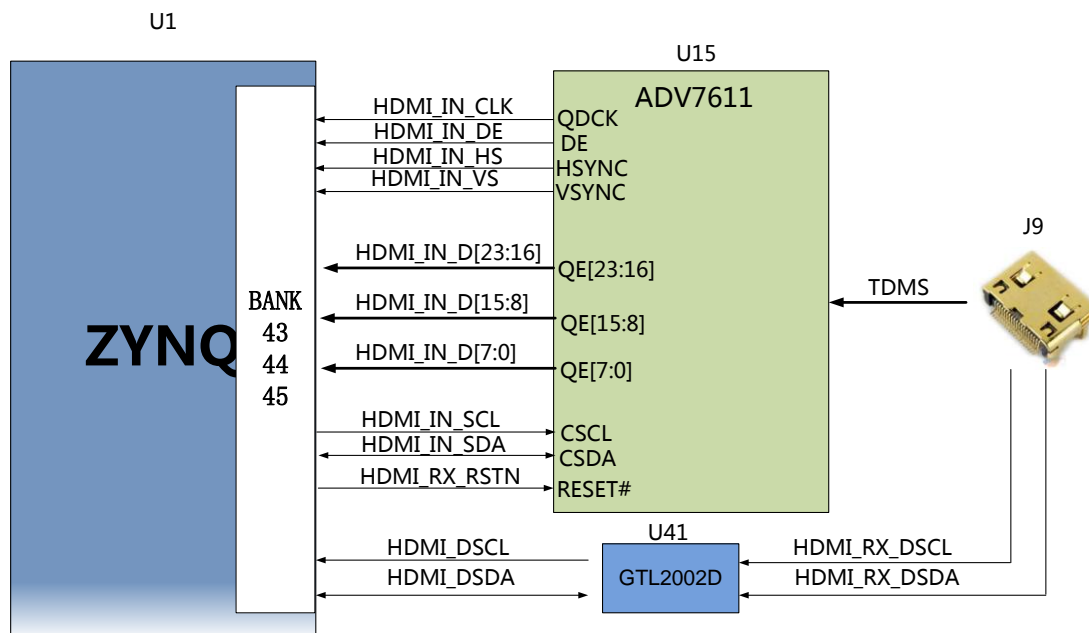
U1

ZYNQ

BANK
43
44
45

U15

ADV7611

HDMI_IN_CLK
HDMI_IN_DE
HDMI_IN_HS
HDMI_IN_VS

QDCK
DE
HSYNC
VSYNC

HDMI_IN_D[23:16]
QE[23:16]

HDMI_IN_D[15:8]
QE[15:8]

HDMI_IN_D[7:0]
QE[7:0]

HDMI_IN_SCL
HDMI_IN_SDA
HDMI_RX_RSTN

CSCL
CSDA
RESET#

TDMS

J9

U41

GTL2002D

HDMI_DSCL
HDMI_DSDA

HDMI_RX_DSCL
HDMI_RX_DSDA